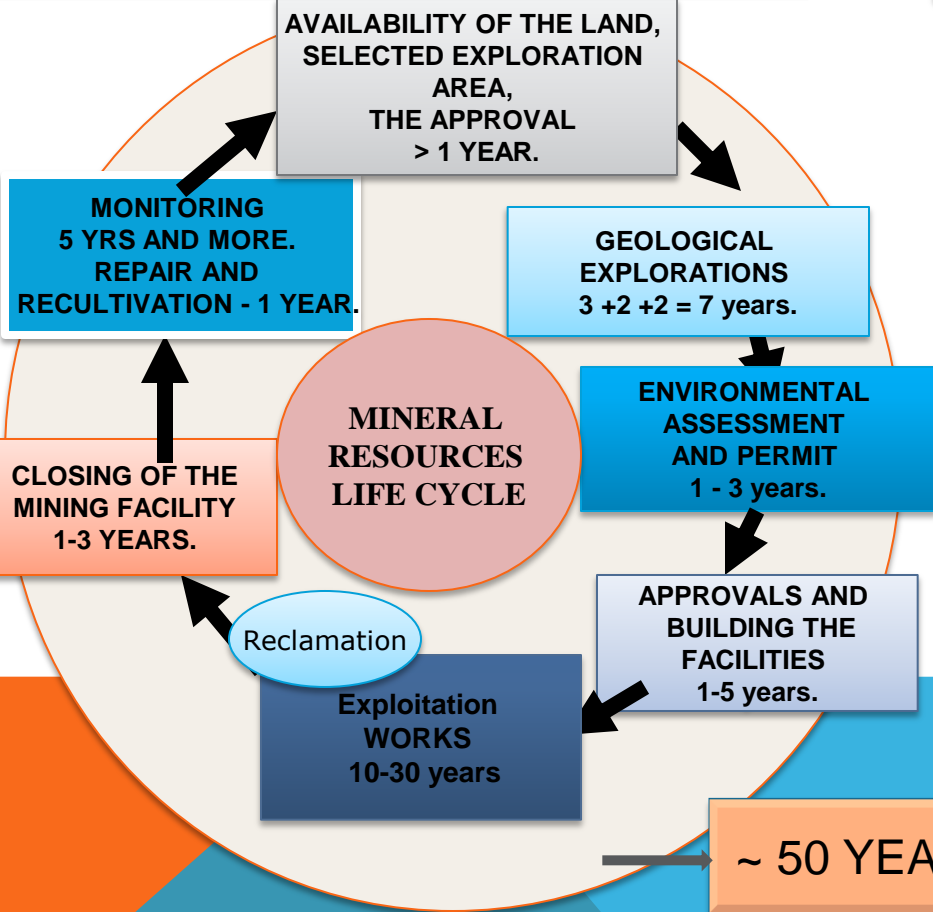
AVAILABILITY OF THE LAND, SELECTED EXPLORATION AREA, THE APPROVAL > 1 YEAR.

GEOLOGICAL EXPLORATIONS 3 +2 +2 = 7 years.

ENVIRONMENTAL ASSESSMENT AND PERMIT 1 - 3 years.

APPROVALS AND BUILDING THE FACILITIES 1-5 years.

Exploitation WORKS 10-30 years

Reclamation

CLOSING OF THE MINING FACILITY 1-3 YEARS.

MONITORING 5 YRS AND MORE. REPAIR AND RECULTIVATION - 1 YEAR.

MINERAL RESOURCES LIFE CYCLE

~ 50 YEA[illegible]